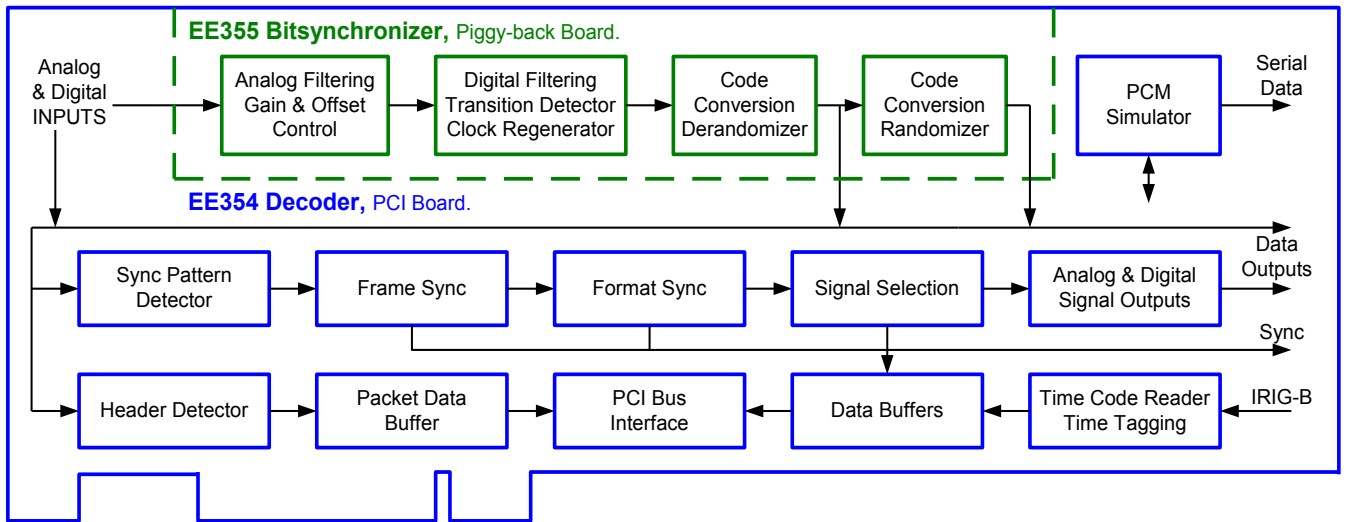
EE355 Bitsynchronizer, Piggy-back Board.

Analog & Digital INPUTS

Analog Filtering Gain & Offset Control

Digital Filtering Transition Detector Clock Regenerator

Code Conversion Derandomizer

Code Conversion Randomizer

PCM Simulator

Serial Data

EE354 Decoder, PCI Board.

Data Outputs

Sync Pattern Detector

Frame Sync

Format Sync

Signal Selection

Analog & Digital Signal Outputs

Sync

Header Detector

Packet Data Buffer

PCI Bus Interface

Data Buffers

Time Code Reader Time Tagging

IRIG-B